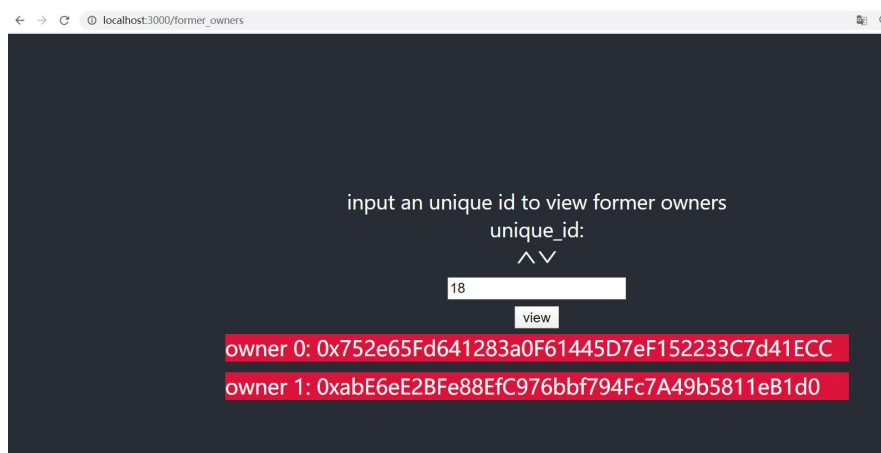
localhost:3000/former_owners

input an unique id to view former owners
unique_id:
∧∨

18

view

owner 0: 0x752e65Fd641283a0F61445D7eF152233C7d41ECC

owner 1: 0xabE6eE2BFe88EfC976bbf794Fc7A49b5811eB1d0